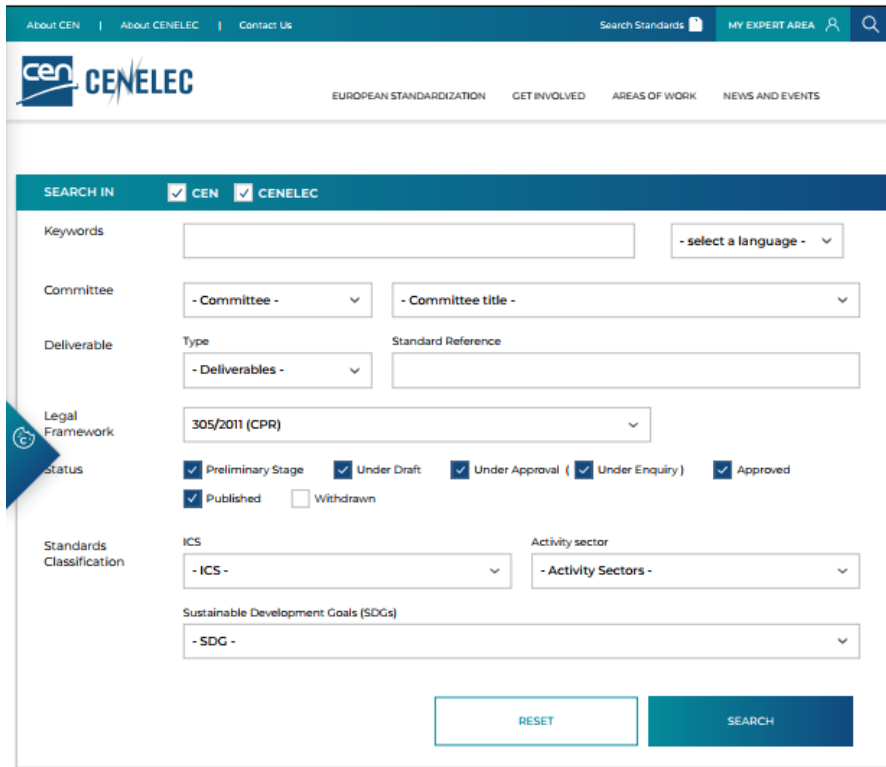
About CEN | About CENELEC | Contact Us

Search Standards

MY EXPERT AREA

cen CENELEC

EUROPEAN STANDARDIZATION GET INVOLVED AREAS OF WORK NEWS AND EVENTS

SEARCH IN CEN CENELEC

Keywords

- select a language -

Committee

- Committee -

- Committee title -

Deliverable

Type

- Deliverables -

Standard Reference

Legal Framework

305/2011 (CPR)

Status

Preliminary Stage Under Draft Under Approval ( Under Enquiry ) Approved

Published Withdrawn

Standards Classification

ICS

- ICS -

Activity sector

- Activity Sectors -

Sustainable Development Goals (SDGs)

- SDG -

RESET

SEARCH